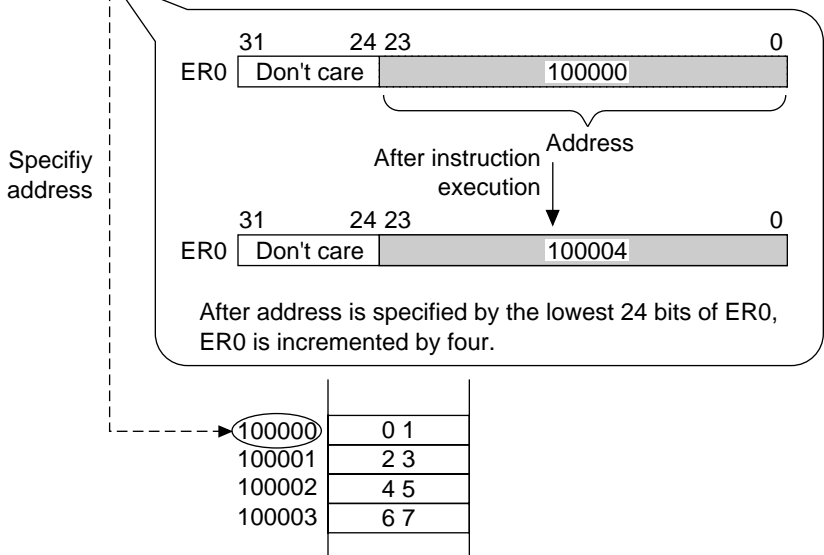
31 24 23 0
ER0 Don't care 100000

Address

After instruction execution

31 24 23 0
ER0 Don't care 100004

After address is specified by the lowest 24 bits of ER0, ER0 is incremented by four.

Specifiy address

100000 0 1
100001 2 3
100002 4 5
100003 6 7